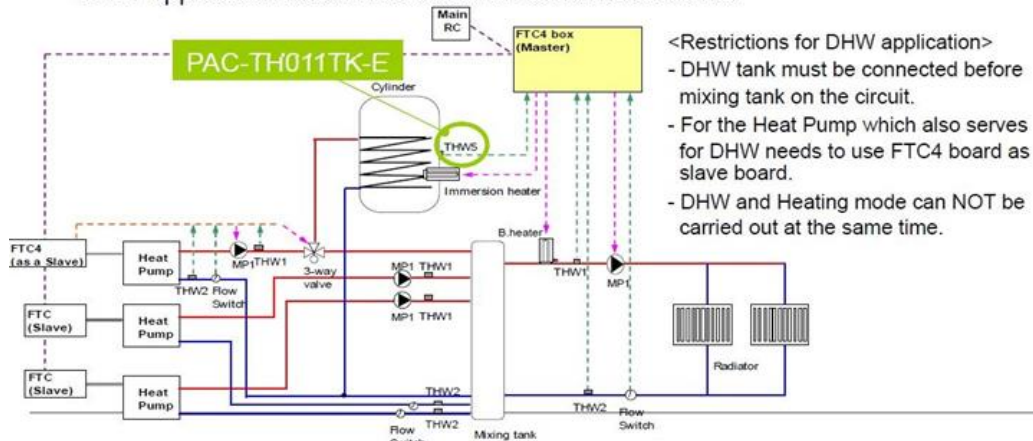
Main RC

FTC4 box (Master)

PAC-TH011TK-E

Cylinder

THW5

Immersion heater

<Restrictions for DHW application>
- DHW tank must be connected before mixing tank on the circuit.
- For the Heat Pump which also serves for DHW needs to use FTC4 board as slave board.
- DHW and Heating mode can NOT be carried out at the same time.

FTC4 (as a Slave)

Heat Pump

MP1 THW1

3-way valve

THW2 Flow Switch

B.heater

MP1 THW1

MP1 THW1

THW1

MP1

FTC (Slave)

Heat Pump

Radiator

FTC (Slave)

Heat Pump

THW2

Flow Switch

THW2

Mixing tank

THW2

Flow Switch